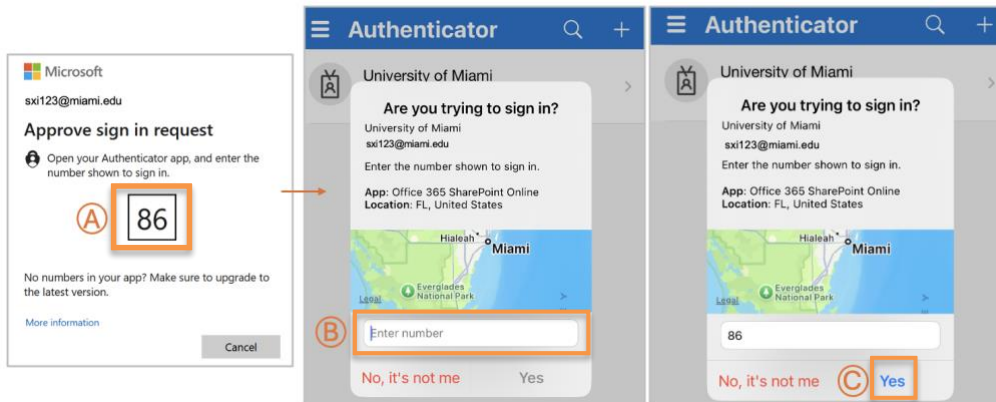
Microsoft

sxi123@miami.edu

Approve sign in request

Open your Authenticator app, and enter the number shown to sign in.

Ⓐ 86

No numbers in your app? Make sure to upgrade to the latest version.

More information

Cancel

Authenticator

University of Miami

Are you trying to sign in?

University of Miami

sxi123@miami.edu

Enter the number shown to sign in.

App: Office 365 SharePoint Online
Location: FL, United States

Hialeah

Miami

Everglades National Park

Legal

Ⓑ Enter number

No, it's not me

Yes

Authenticator

University of Miami

Are you trying to sign in?

University of Miami

sxi123@miami.edu

Enter the number shown to sign in.

App: Office 365 SharePoint Online
Location: FL, United States

Hialeah

Miami

Everglades National Park

Legal

86

No, it's not me

Ⓒ Yes